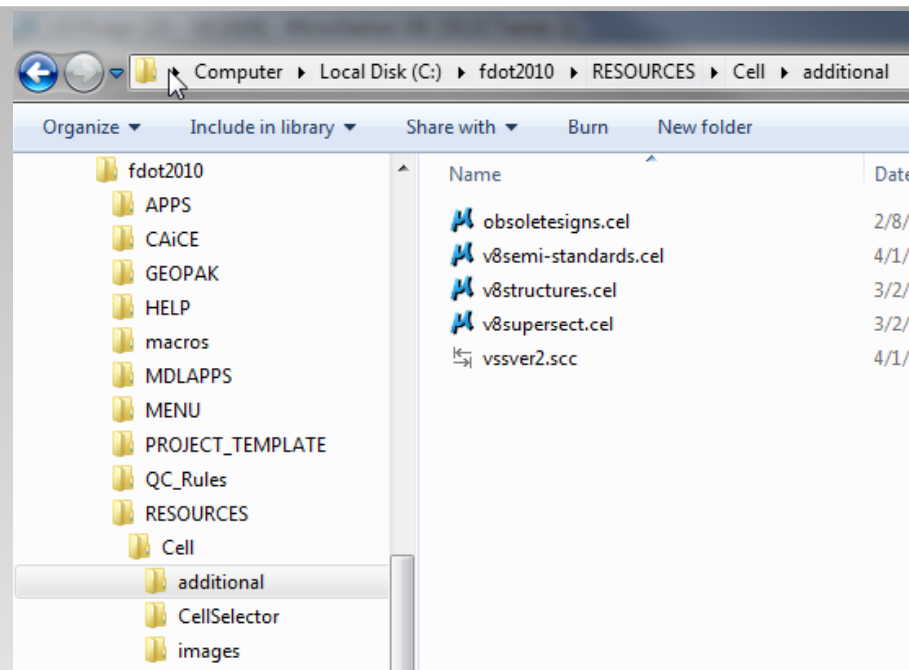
Computer ▸ Local Disk (C:) ▸ fdot2010 ▸ RESOURCES ▸ Cell ▸ additional

Organize ▾ Include in library ▾ Share with ▾ Burn New folder

fdot2010
APPS
CAiCE
GEOPAK
HELP
macros
MDLAPPS
MENU
PROJECT_TEMPLATE
QC_Rules
RESOURCES
Cell
additional
CellSelector
images

| Name | Date |
|---|---|
| obsoletesigns.cel | 2/8/ |
| v8semi-standards.cel | 4/1/ |
| v8structures.cel | 3/2/ |
| v8supersect.cel | 3/2/ |
| vssver2.scc | 4/1/ |